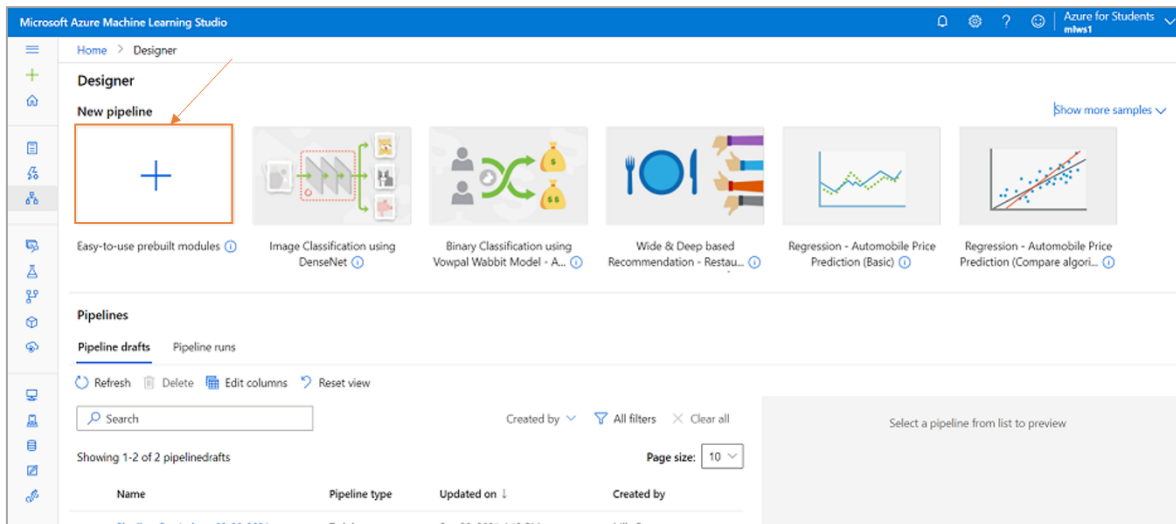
Microsoft Azure Machine Learning Studio

Azure for Students
mlws1

Home > Designer

Designer

New pipeline

Show more samples

Easy-to-use prebuilt modules

Image Classification using DenseNet

Binary Classification using Vowpal Wabbit Model - A...

Wide & Deep based Recommendation - Restau...

Regression - Automobile Price Prediction (Basic)

Regression - Automobile Price Prediction (Compare algori...

Pipelines

Pipeline drafts   Pipeline runs

Refresh   Delete   Edit columns   Reset view

Search

Created by   All filters   Clear all

Select a pipeline from list to preview

Showing 1-2 of 2 pipelinedrafts

Page size: 10

| Name | Pipeline type | Updated on ↓ | Created by |
|---|---|---|---|
| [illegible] | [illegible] | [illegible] | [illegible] |